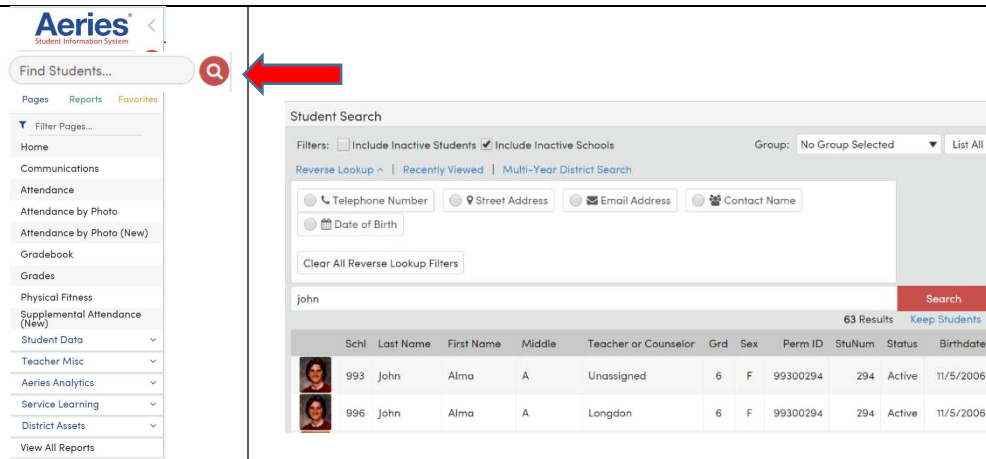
Aeries
Student Information System

Find Students...

Pages Reports Favorites

Filter Pages...

Home
Communications
Attendance
Attendance by Photo
Attendance by Photo (New)
Gradebook
Grades
Physical Fitness
Supplemental Attendance (New)
Student Data
Teacher Misc
Aeries Analytics
Service Learning
District Assets
View All Reports

Student Search

Filters: Include Inactive Students Include Inactive Schools Group: No Group Selected List All

Reverse Lookup ^ | Recently Viewed | Multi-Year District Search

Telephone Number Street Address Email Address Contact Name
Date of Birth

Clear All Reverse Lookup Filters

john Search

63 Results Keep Students

| | Schl | Last Name | First Name | Middle | Teacher or Counselor | Grd | Sex | Perm ID | StuNum | Status | Birthdate |
|---|---|---|---|---|---|---|---|---|---|---|---|
| | 993 | John | Alma | A | Unassigned | 6 | F | 99300294 | 294 | Active | 11/5/2006 |
| | 996 | John | Alma | A | Longdon | 6 | F | 99300294 | 294 | Active | 11/5/2006 |